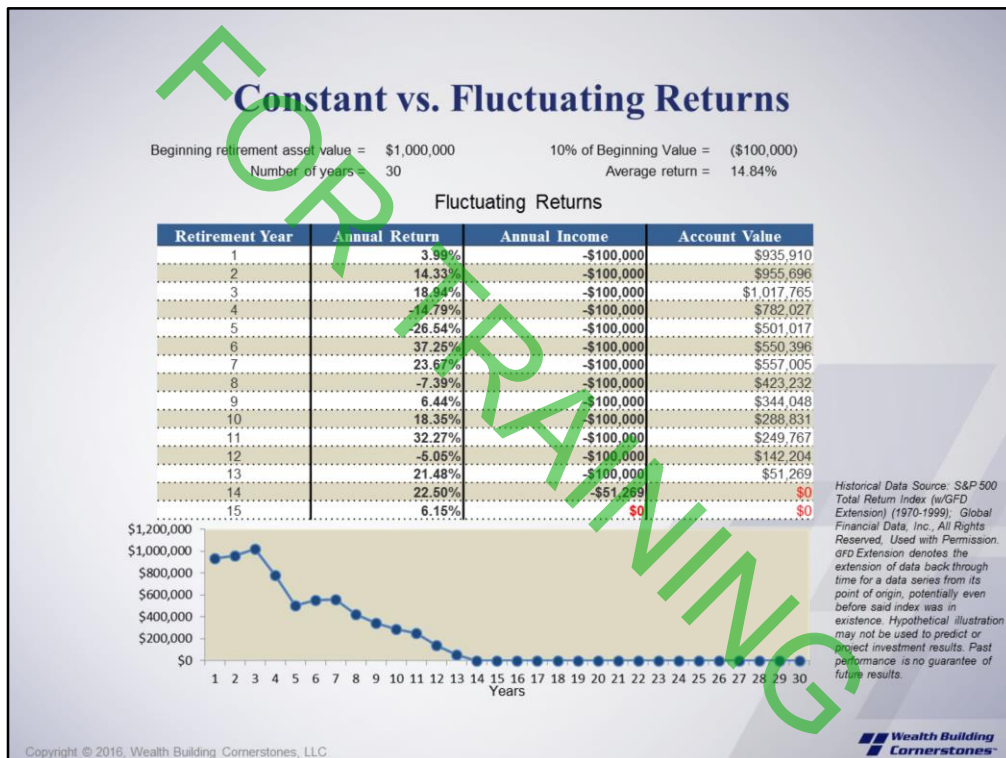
FOR TRAINING

Constant vs. Fluctuating Returns

Beginning retirement asset value = $1,000,000
Number of years = 30

10% of Beginning Value = ($100,000)
Average return = 14.84%

Fluctuating Returns

| Retirement Year | Annual Return | Annual Income | Account Value |
|---|---|---|---|
| 1 | 3.99% | -\$100,000 | \$935,910 |
| 2 | 14.33% | -\$100,000 | \$955,696 |
| 3 | 18.94% | -\$100,000 | \$1,017,765 |
| 4 | -14.79% | -\$100,000 | \$782,027 |
| 5 | -26.54% | -\$100,000 | \$501,017 |
| 6 | 37.25% | -\$100,000 | \$550,396 |
| 7 | 23.67% | -\$100,000 | \$557,005 |
| 8 | -7.39% | -\$100,000 | \$423,232 |
| 9 | 6.44% | -\$100,000 | \$344,048 |
| 10 | 18.35% | -\$100,000 | \$288,831 |
| 11 | 32.27% | -\$100,000 | \$249,767 |
| 12 | -5.05% | -\$100,000 | \$142,204 |
| 13 | 21.48% | -\$100,000 | \$51,269 |
| 14 | 22.50% | -\$51,269 | \$0 |
| 15 | 6.15% | \$0 | \$0 |

\$1,200,000
\$1,000,000
\$800,000
\$600,000
\$400,000
\$200,000
\$0
1 2 3 4 5 6 7 8 9 10 11 12 13 14 15 16 17 18 19 20 21 22 23 24 25 26 27 28 29 30
Years

Historical Data Source: S&P 500 Total Return Index (w/GFD Extension) (1970-1999); Global Financial Data, Inc., All Rights Reserved, Used with Permission. GFD Extension denotes the extension of data back through time for a data series from its point of origin, potentially even before said index was in existence. Hypothetical illustration may not be used to predict or project investment results. Past performance is no guarantee of future results.

Copyright © 2016, Wealth Building Cornerstones, LLC

Wealth Building Cornerstones